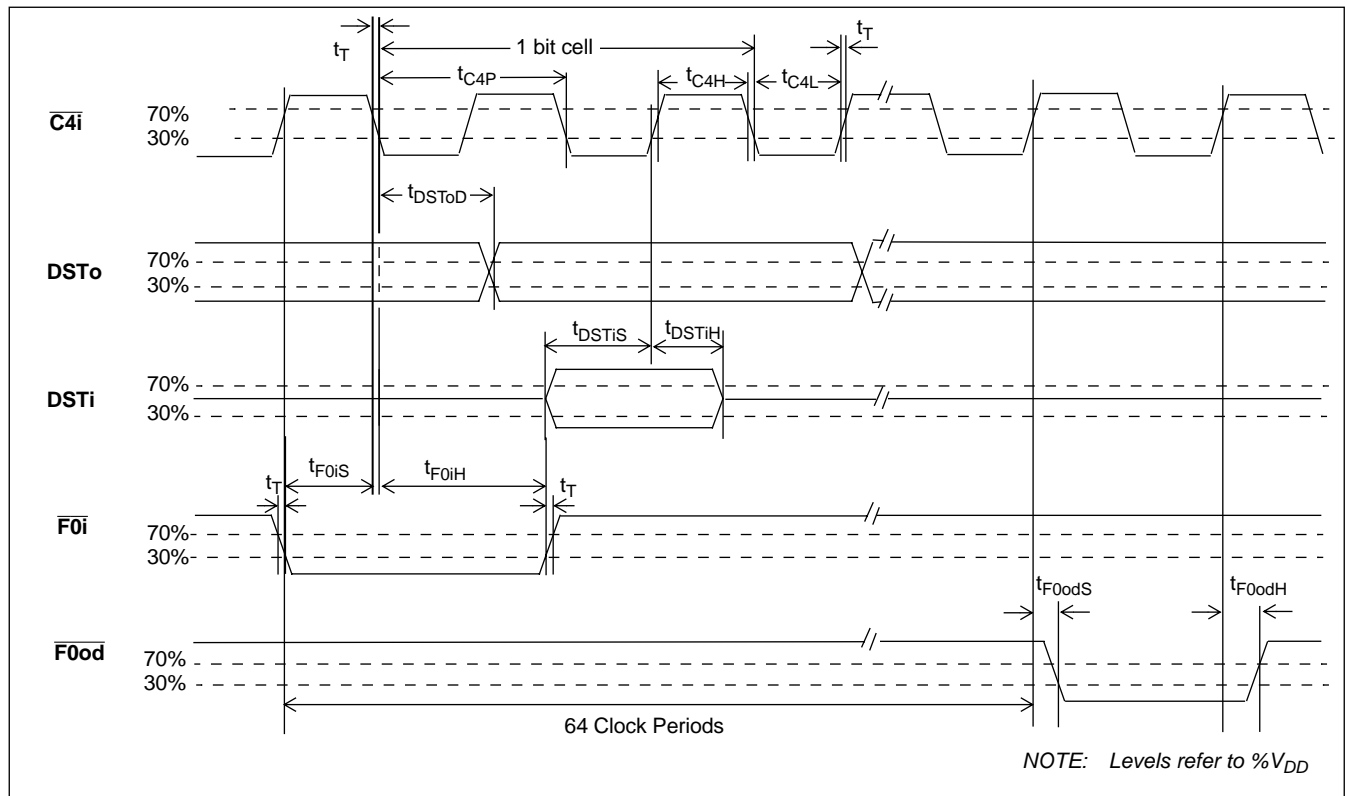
$t_T$

1 bit cell

$t_T$

$t_{C4P}$

$t_{C4H}$

$t_{C4L}$

$\overline{C4i}$

70%

30%

$t_{DSToD}$

DSTo

70%

30%

$t_{DSTiS}$

$t_{DSTiH}$

DSTi

70%

30%

$t_T$

$t_{F0iS}$

$t_{F0iH}$

$t_T$

$\overline{F0i}$

70%

30%

$t_{F0odS}$

$t_{F0odH}$

$\overline{F0od}$

70%

30%

64 Clock Periods

NOTE: Levels refer to $\%V_{DD}$